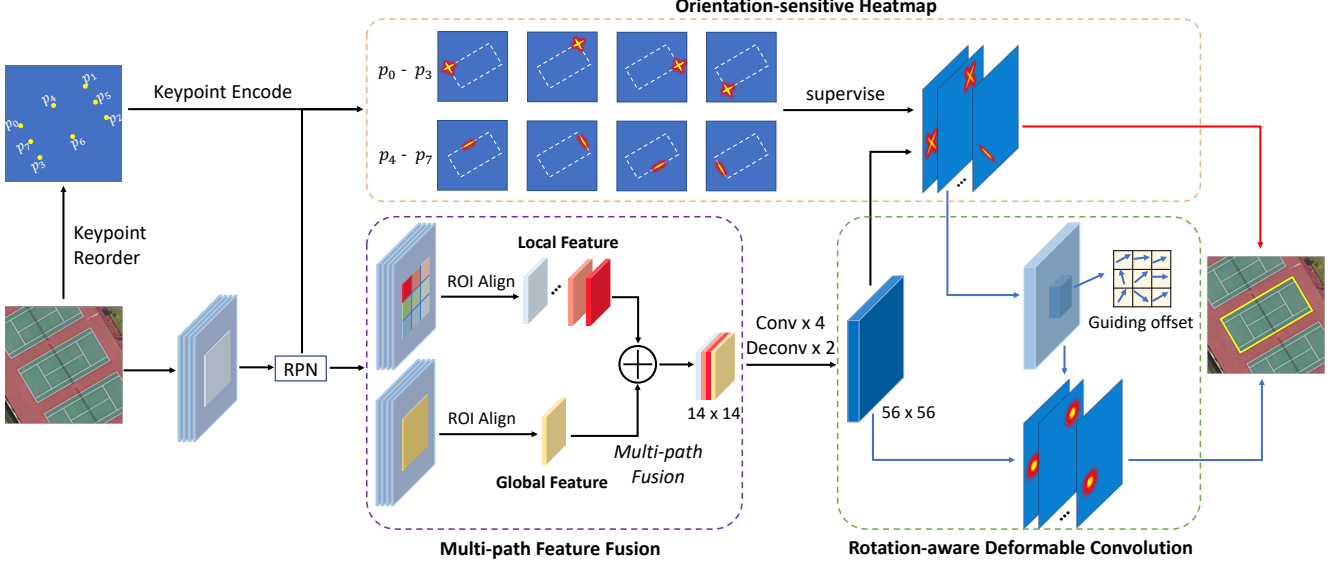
Orientation-sensitive Heatmap

$p_1$ $p_4$ $p_5$ $p_2$ $p_0$ $p_7$ $p_6$ $p_3$

Keypoint Encode

$p_0$ - $p_3$

$p_4$ - $p_7$

supervise

Keypoint Reorder

Local Feature

ROI Align

ROI Align

RPN

Global Feature

Multi-path Fusion

14 x 14

Conv x 4
Deconv x 2

56 x 56

Guiding offset

Multi-path Feature Fusion

Rotation-aware Deformable Convolution